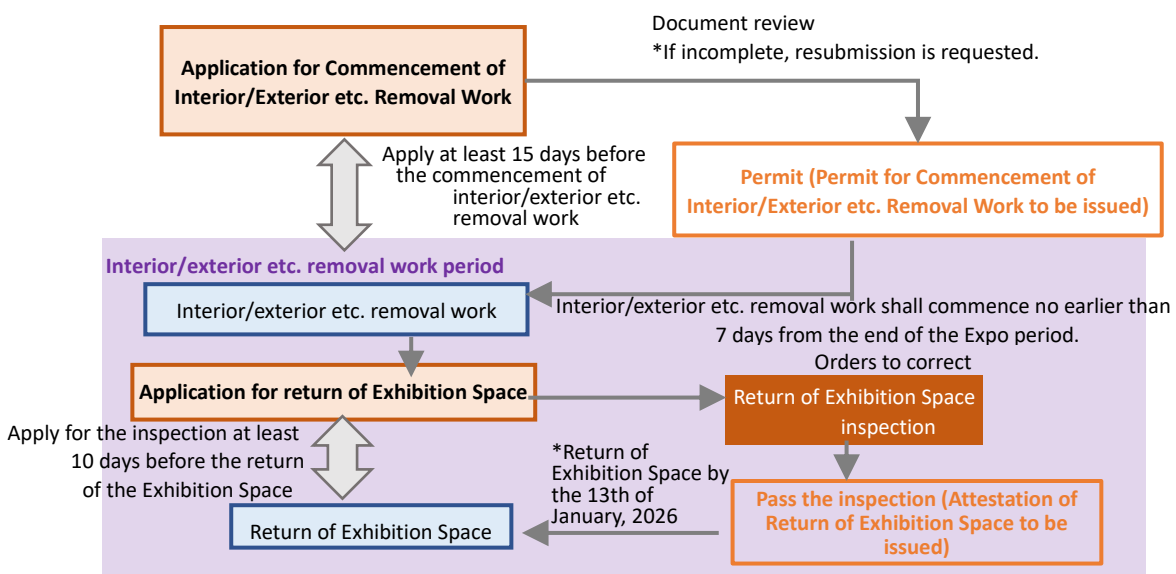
Application for Commencement of Interior/Exterior etc. Removal Work

Document review
*If incomplete, resubmission is requested.

Apply at least 15 days before the commencement of interior/exterior etc. removal work

Permit (Permit for Commencement of Interior/Exterior etc. Removal Work to be issued)

Interior/exterior etc. removal work period

Interior/exterior etc. removal work

Interior/exterior etc. removal work shall commence no earlier than 7 days from the end of the Expo period.

Orders to correct

Application for return of Exhibition Space

Return of Exhibition Space inspection

Apply for the inspection at least 10 days before the return of the Exhibition Space

*Return of Exhibition Space by the 13th of January, 2026

Pass the inspection (Attestation of Return of Exhibition Space to be issued)

Return of Exhibition Space